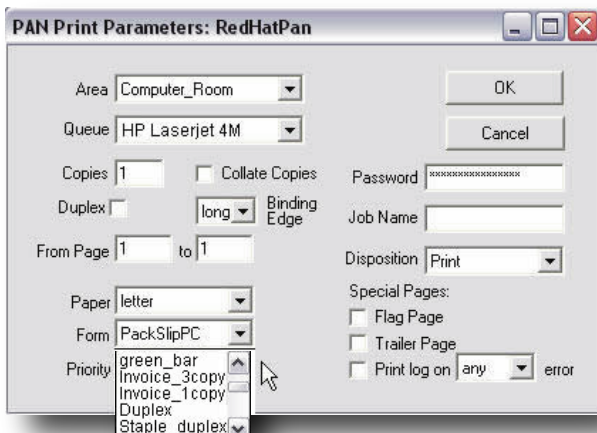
PAN Print Parameters: RedHatPan

Area Computer_Room

Queue HP Laserjet 4M

Copies 1

Collate Copies

Duplex

long

Binding Edge

From Page 1 to 1

Paper letter

Form PackSlipPC

Priority

green_bar
Invoice_3copy
Invoice_1copy
Duplex
Staple_duplex

OK

Cancel

Password ***************

Job Name

Disposition Print

Special Pages:

Flag Page

Trailer Page

Print log on any error